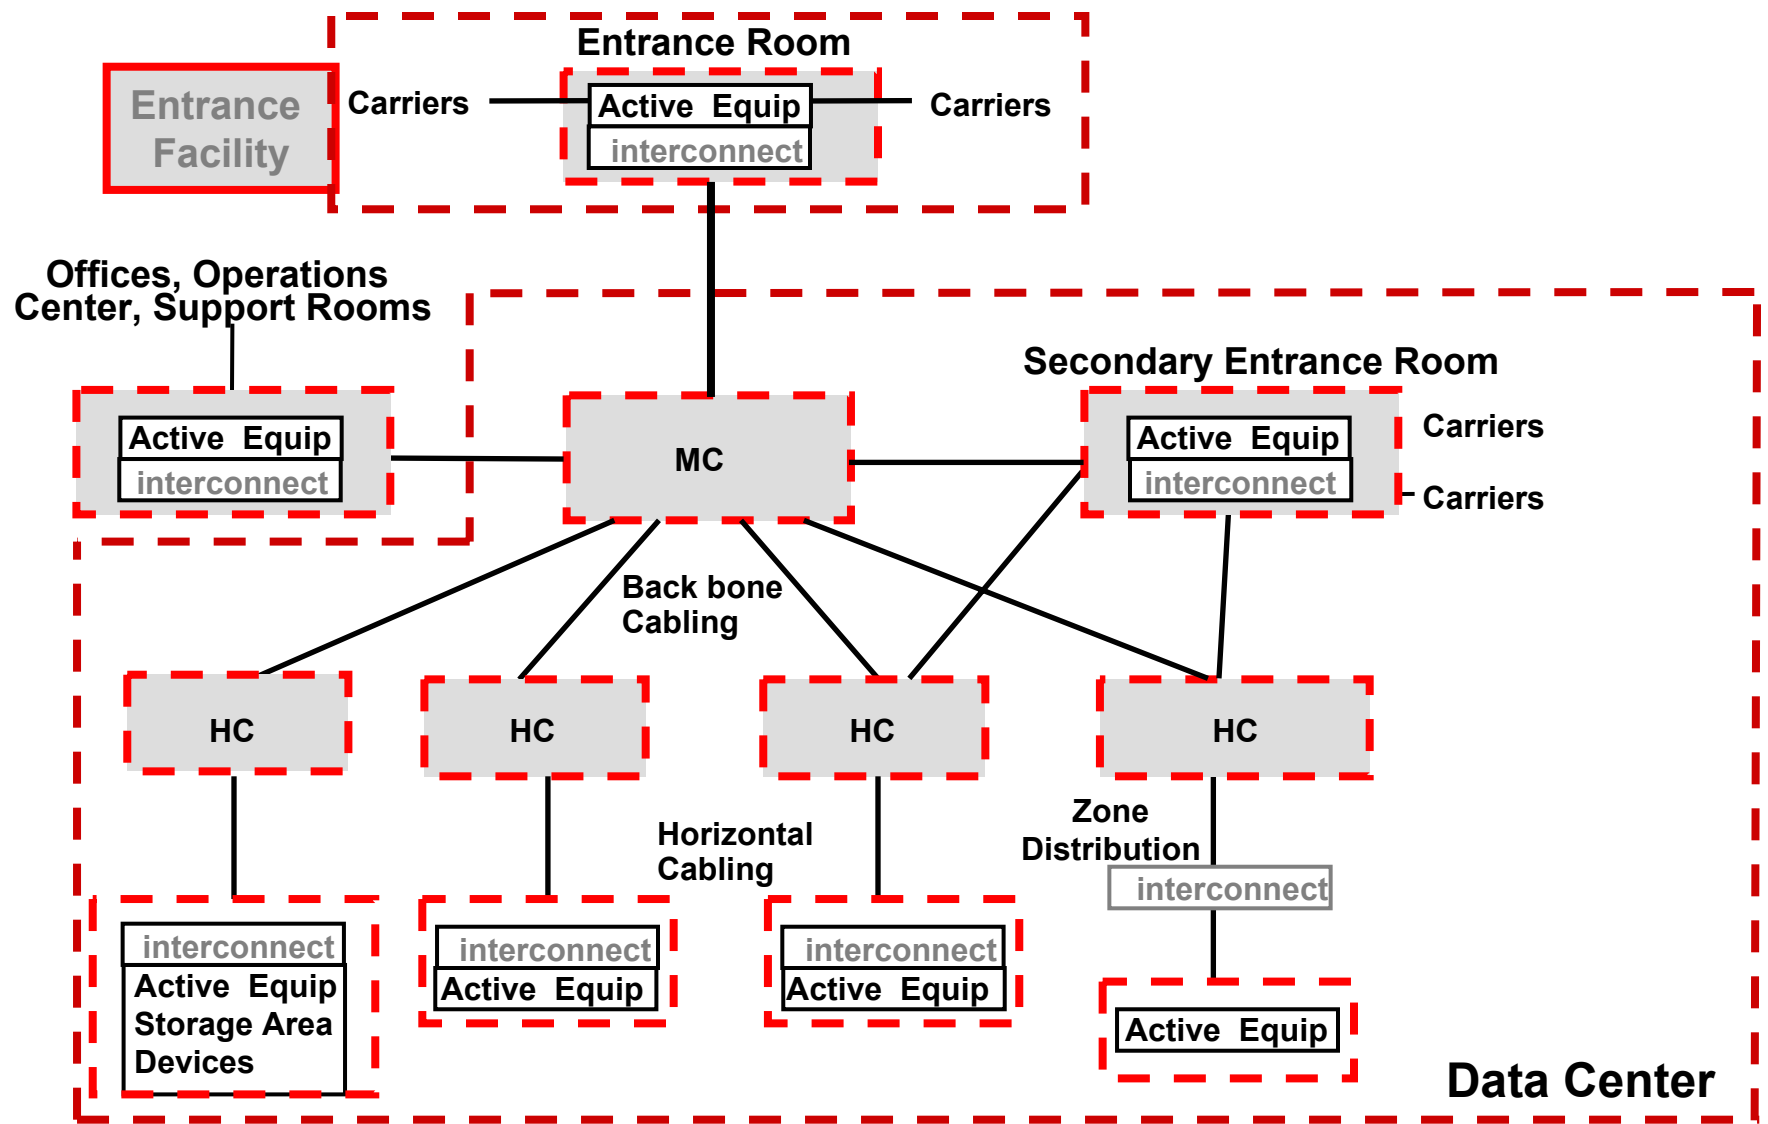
Entrance Room

Entrance Facility

Carriers

Active Equip

interconnect

Carriers

Offices, Operations Center, Support Rooms

Active Equip

interconnect

MC

Secondary Entrance Room

Active Equip

interconnect

Carriers

Carriers

Back bone Cabling

HC

HC

HC

HC

Horizontal Cabling

Zone Distribution

interconnect

interconnect

Active Equip

Storage Area Devices

interconnect

Active Equip

interconnect

Active Equip

Active Equip

Data Center